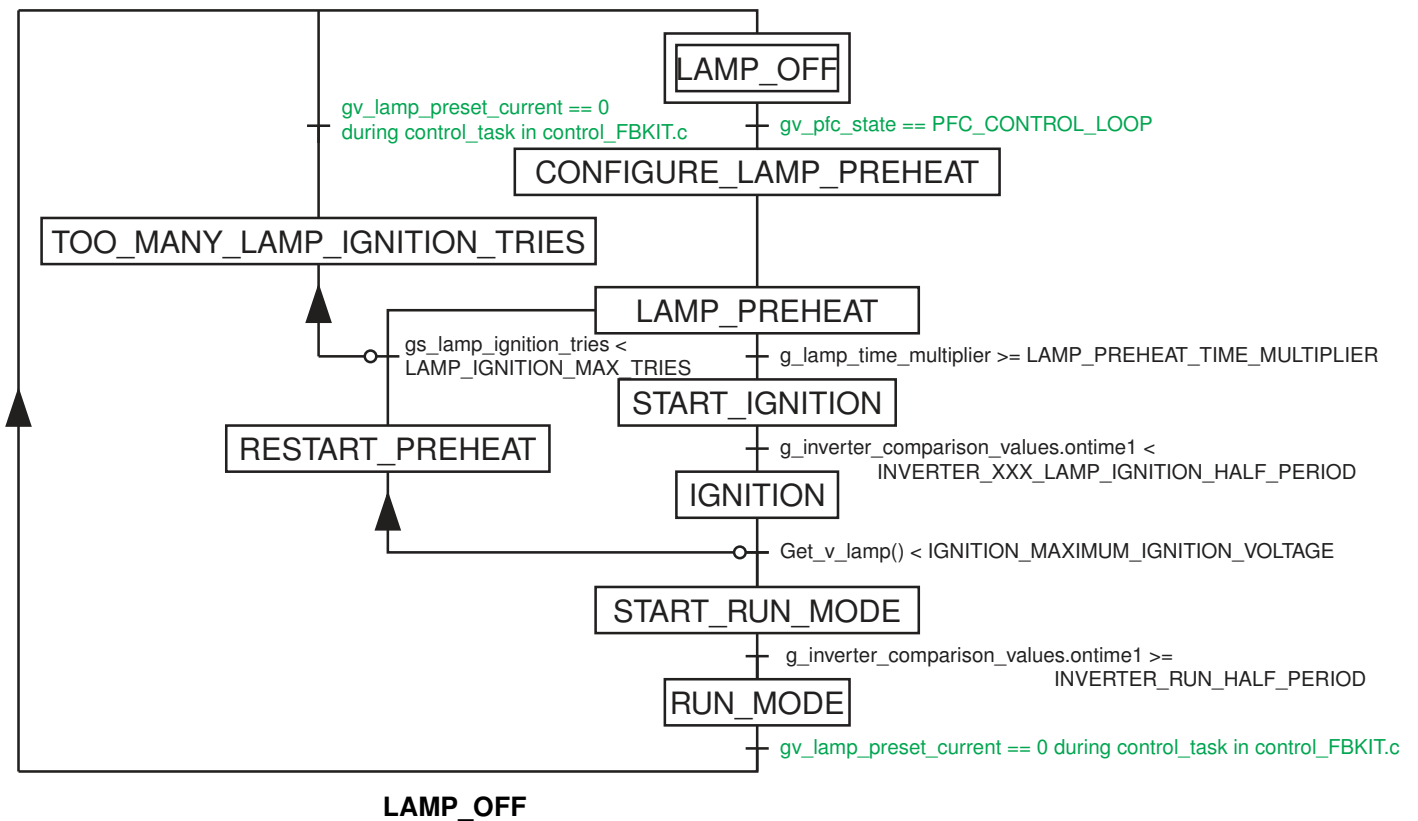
LAMP_OFF

gv_lamp_preset_current == 0
during control_task in control_FBKIT.c

gv_pfc_state == PFC_CONTROL_LOOP

CONFIGURE_LAMP_PREHEAT

TOO_MANY_LAMP_IGNITION_TRIES

LAMP_PREHEAT

gs_lamp_ignition_tries < LAMP_IGNITION_MAX_TRIES

g_lamp_time_multiplier >= LAMP_PREHEAT_TIME_MULTIPLIER

START_IGNITION

RESTART_PREHEAT

g_inverter_comparison_values.ontime1 < INVERTER_XXX_LAMP_IGNITION_HALF_PERIOD

IGNITION

Get_v_lamp() < IGNITION_MAXIMUM_IGNITION_VOLTAGE

START_RUN_MODE

g_inverter_comparison_values.ontime1 >= INVERTER_RUN_HALF_PERIOD

RUN_MODE

gv_lamp_preset_current == 0 during control_task in control_FBKIT.c

LAMP_OFF